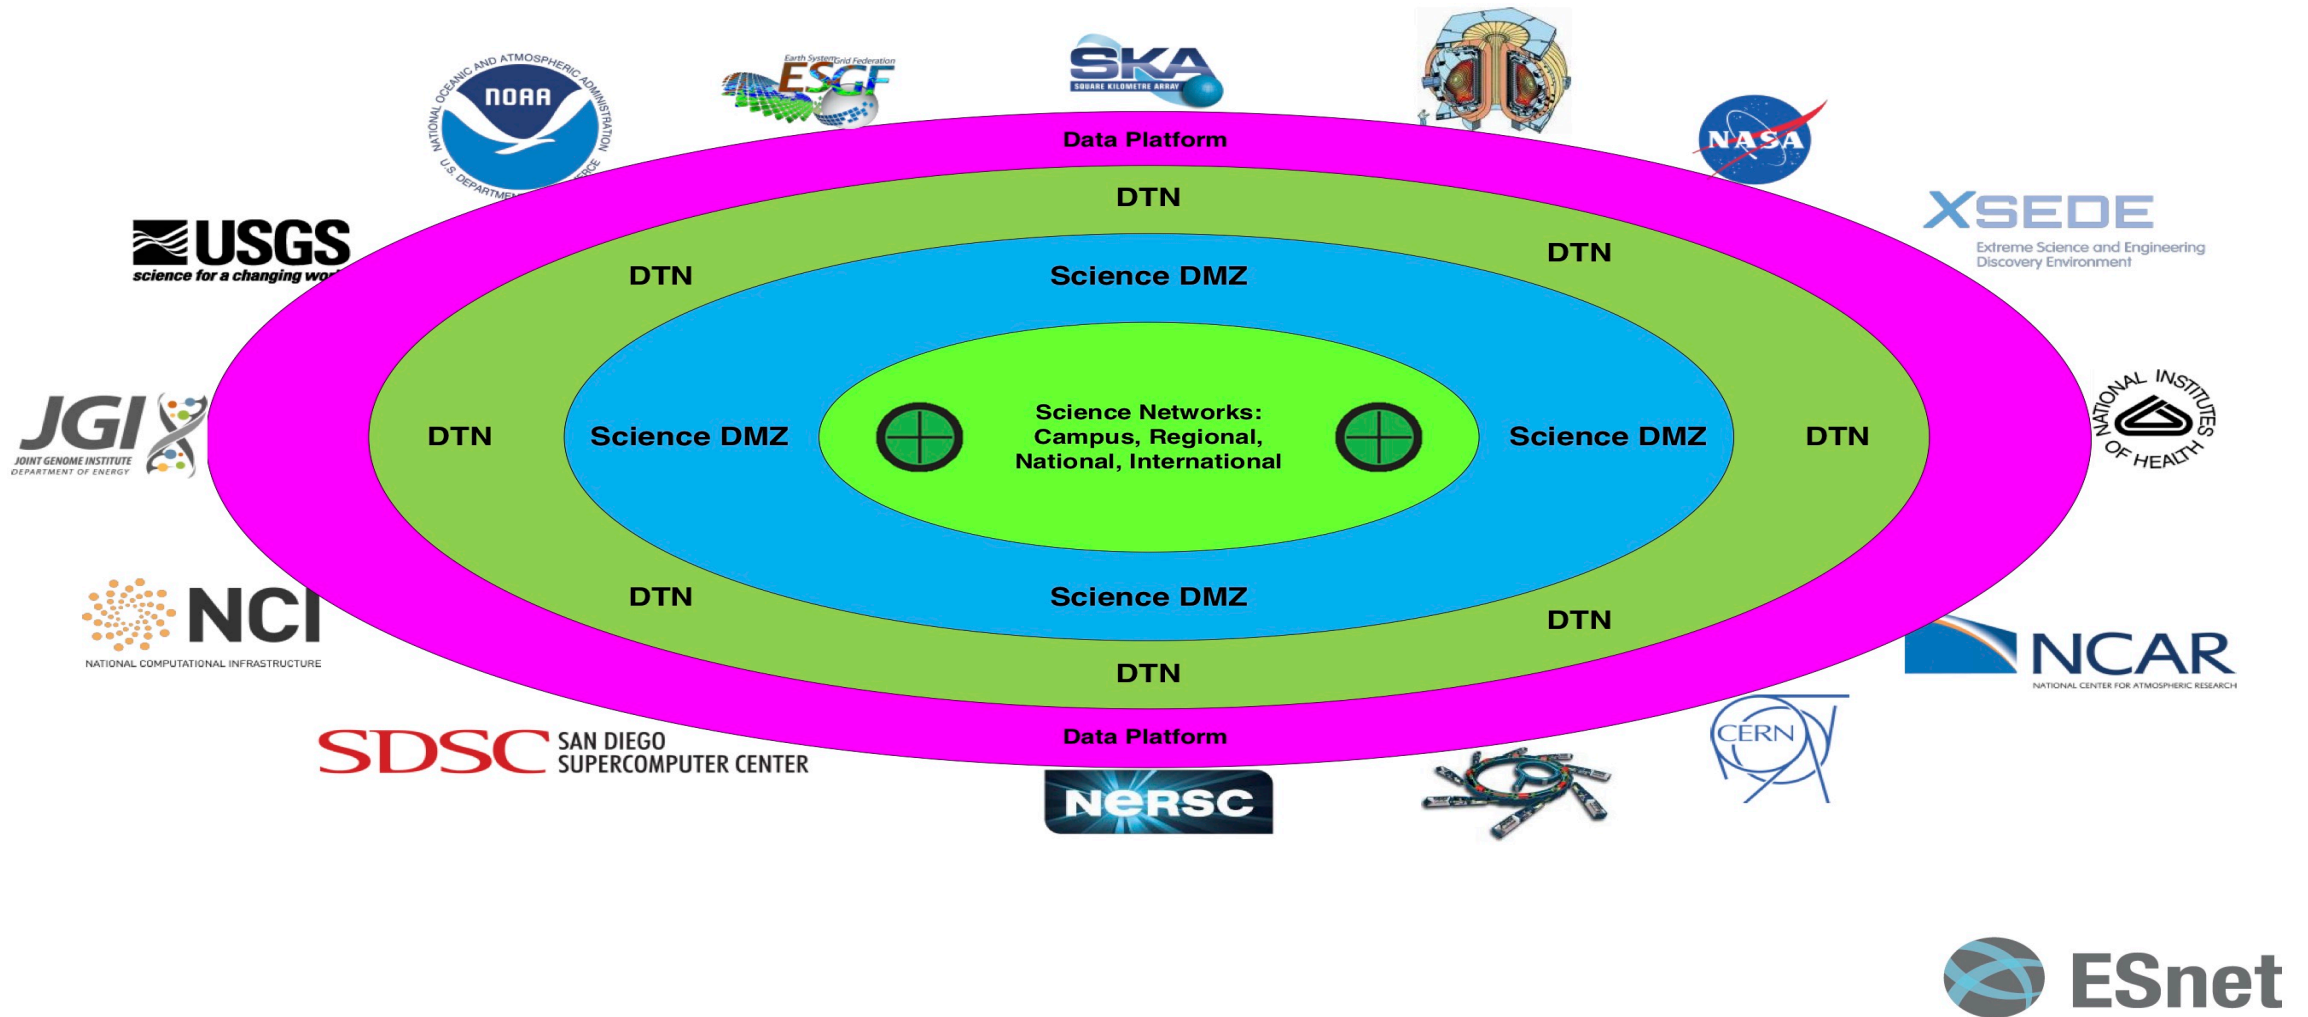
NATIONAL OCEANIC AND ATMOSPHERIC ADMINISTRATION
NOAA
U.S. DEPARTMEN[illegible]CE

Earth System Grid Federation
ESGF

SKA
SQUARE KILOMETRE ARRAY

NASA

XSEDE
Extreme Science and Engineering Discovery Environment

USGS
science for a changing wor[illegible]

Data Platform

DTN

DTN

DTN

Science DMZ

JGI
JOINT GENOME INSTITUTE
DEPARTMENT OF ENERGY

DTN

Science DMZ

Science Networks: Campus, Regional, National, International

Science DMZ

DTN

NATIONAL INSTITUTES OF HEALTH

NCI
NATIONAL COMPUTATIONAL INFRASTRUCTURE

DTN

Science DMZ

DTN

DTN

NCAR
NATIONAL CENTER FOR ATMOSPHERIC RESEARCH

Data Platform

SDSC SAN DIEGO SUPERCOMPUTER CENTER

CERN

NERSC

ESnet